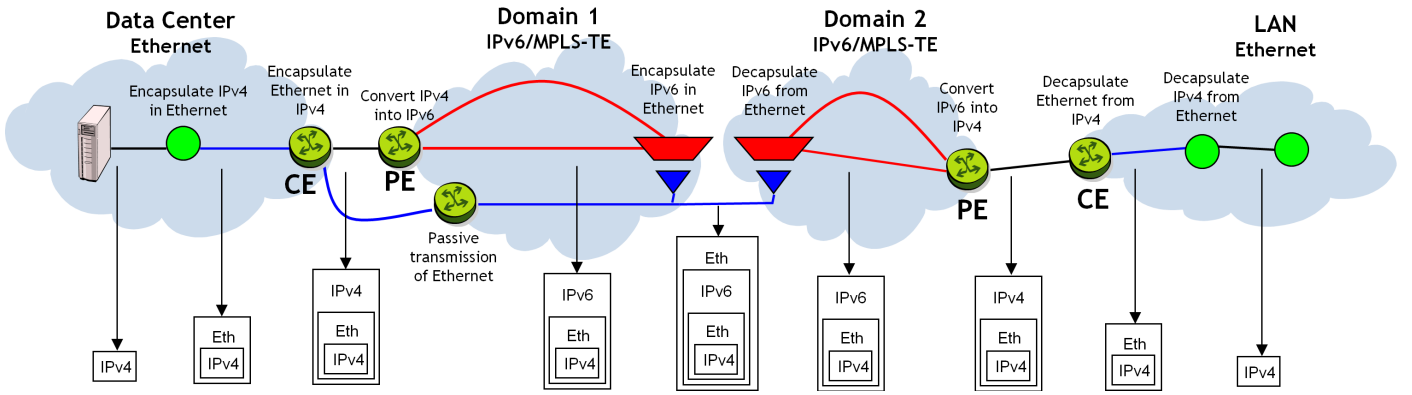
Data Center
Ethernet

Domain 1
IPv6/MPLS-TE

Domain 2
IPv6/MPLS-TE

LAN
Ethernet

Encapsulate IPv4 in Ethernet

Encapsulate Ethernet in IPv4

Convert IPv4 into IPv6

Encapsulate IPv6 in Ethernet

Decapsulate IPv6 from Ethernet

Convert IPv6 into IPv4

Decapsulate Ethernet from IPv4

Decapsulate IPv4 from Ethernet

CE

PE

Passive transmission of Ethernet

PE

CE

IPv4

Eth
IPv4

IPv4
Eth
IPv4

IPv6
Eth
IPv4

Eth
IPv6
Eth
IPv4

IPv6
Eth
IPv4

IPv4
Eth
IPv4

Eth
IPv4

IPv4